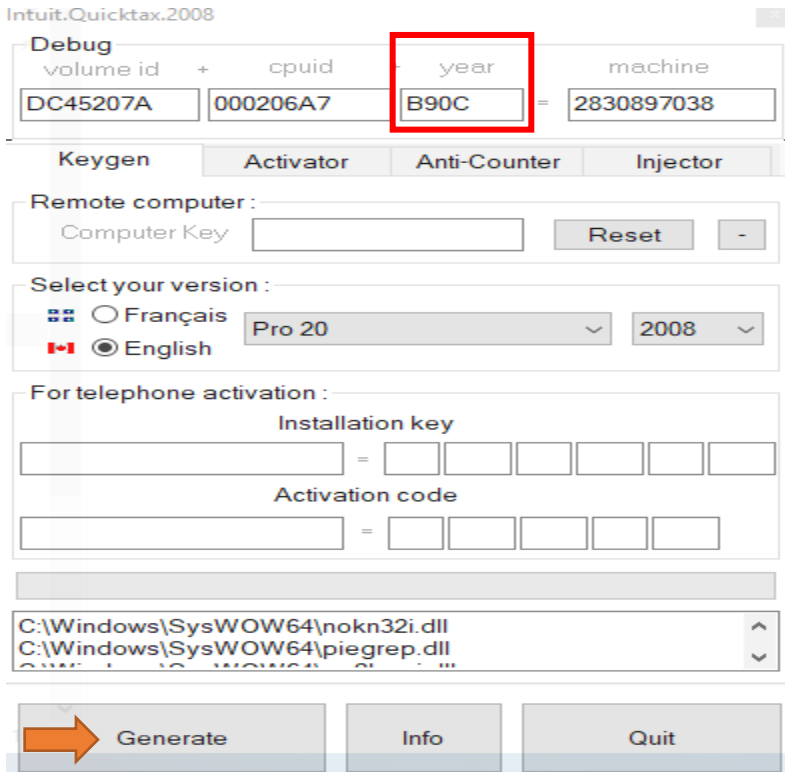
Intuit.Quicktax.2008

Debug
volume id + cpuid - year = machine
DC45207A 000206A7 B90C = 2830897038

Keygen | Activator | Anti-Counter | Injector

Remote computer :
Computer Key
Reset -

Select your version :
Français
English
Pro 20
2008

For telephone activation :
Installation key
=
Activation code
=

C:\Windows\SysWOW64\nokn32i.dll
C:\Windows\SysWOW64\piegrep.dll
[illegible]

Generate | Info | Quit